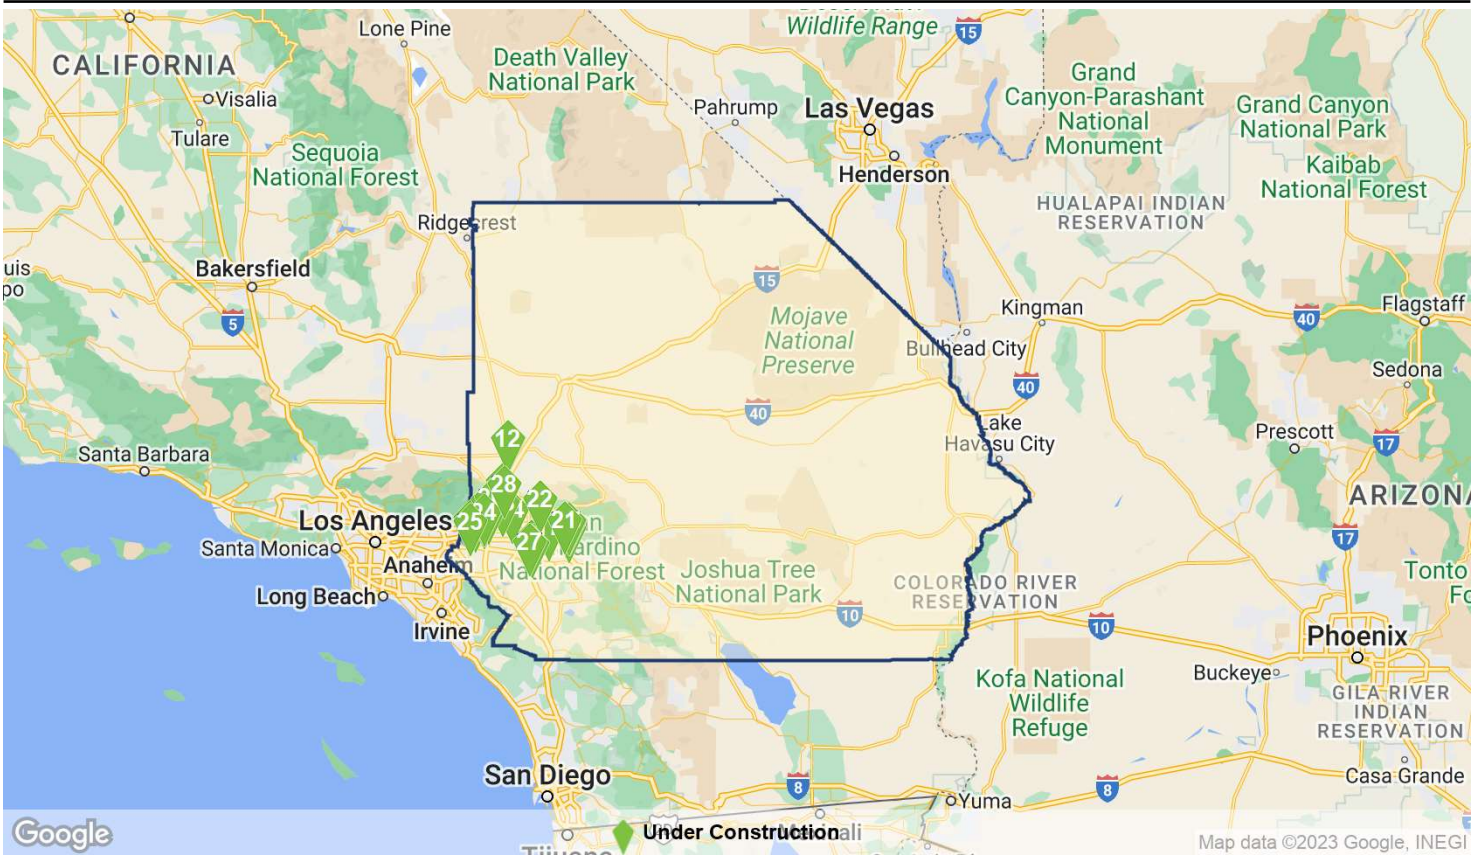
Wildlife Range
15
Lone Pine
CALIFORNIA
Visalia
Tulare
Death Valley National Park
Pahrump
Las Vegas
Henderson
Grand Canyon-Parashant National Monument
Grand Canyon National Park
Kaibab National Forest
HUALAPAI INDIAN RESERVATION
Sequoia National Forest
Ridgecrest
Bakersfield
5
15
Mojave National Preserve
Kingman
Bullhead City
40
Flagstaff
Sedona
40
40
Lake Havasu City
Prescott
17
ARIZONA
Santa Barbara
12
28
22
24
21
25
27
Los Angeles
Santa Monica
Anaheim
Long Beach
Irvine
San Bernardino National Forest
Joshua Tree National Park
COLORADO RIVER RESERVATION
10
10
17
Tonto
Phoenix
Buckeye
GILA RIVER INDIAN RESERVATION
Kofa National Wildlife Refuge
San Diego
8
8
Yuma
Casa Grande
Google
Under Construction
Map data ©2023 Google, INEGI